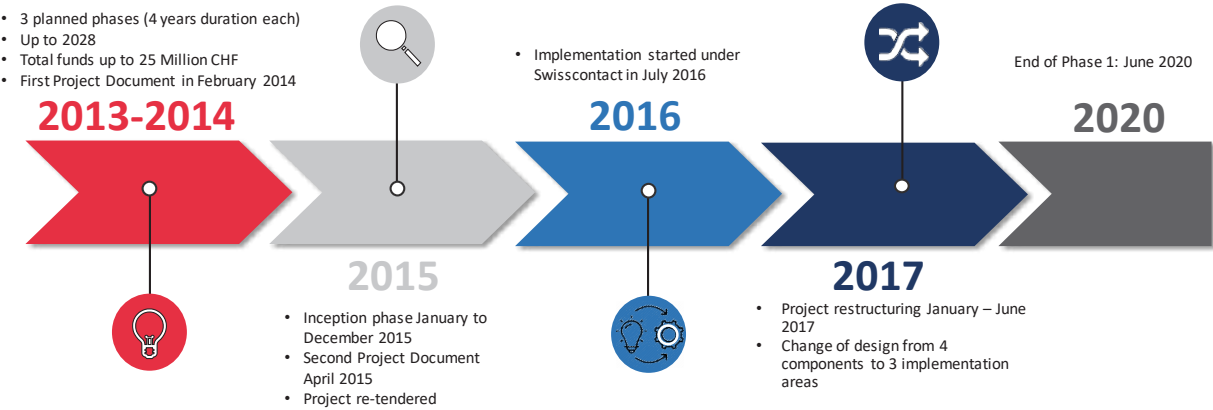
- 3 planned phases (4 years duration each)
- Up to 2028
- Total funds up to 25 Million CHF
- First Project Document in February 2014

2013-2014

- Implementation started under Swisscontact in July 2016

2016

End of Phase 1: June 2020

2020

2015

- Inception phase January to December 2015
- Second Project Document April 2015
- Project re-tendered

2017

- Project restructuring January – June 2017
- Change of design from 4 components to 3 implementation areas